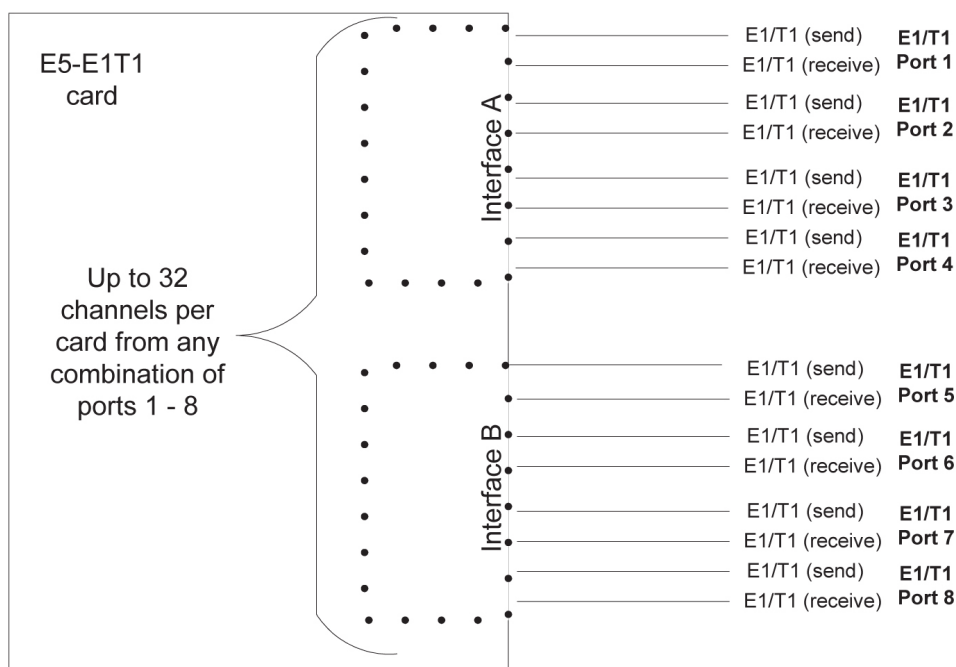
E5-E1T1 card

Up to 32 channels per card from any combination of ports 1 - 8

Interface A

E1/T1 (send)
E1/T1 (receive)
E1/T1 Port 1

E1/T1 (send)
E1/T1 (receive)
E1/T1 Port 2

E1/T1 (send)
E1/T1 (receive)
E1/T1 Port 3

E1/T1 (send)
E1/T1 (receive)
E1/T1 Port 4

Interface B

E1/T1 (send)
E1/T1 (receive)
E1/T1 Port 5

E1/T1 (send)
E1/T1 (receive)
E1/T1 Port 6

E1/T1 (send)
E1/T1 (receive)
E1/T1 Port 7

E1/T1 (send)
E1/T1 (receive)
E1/T1 Port 8